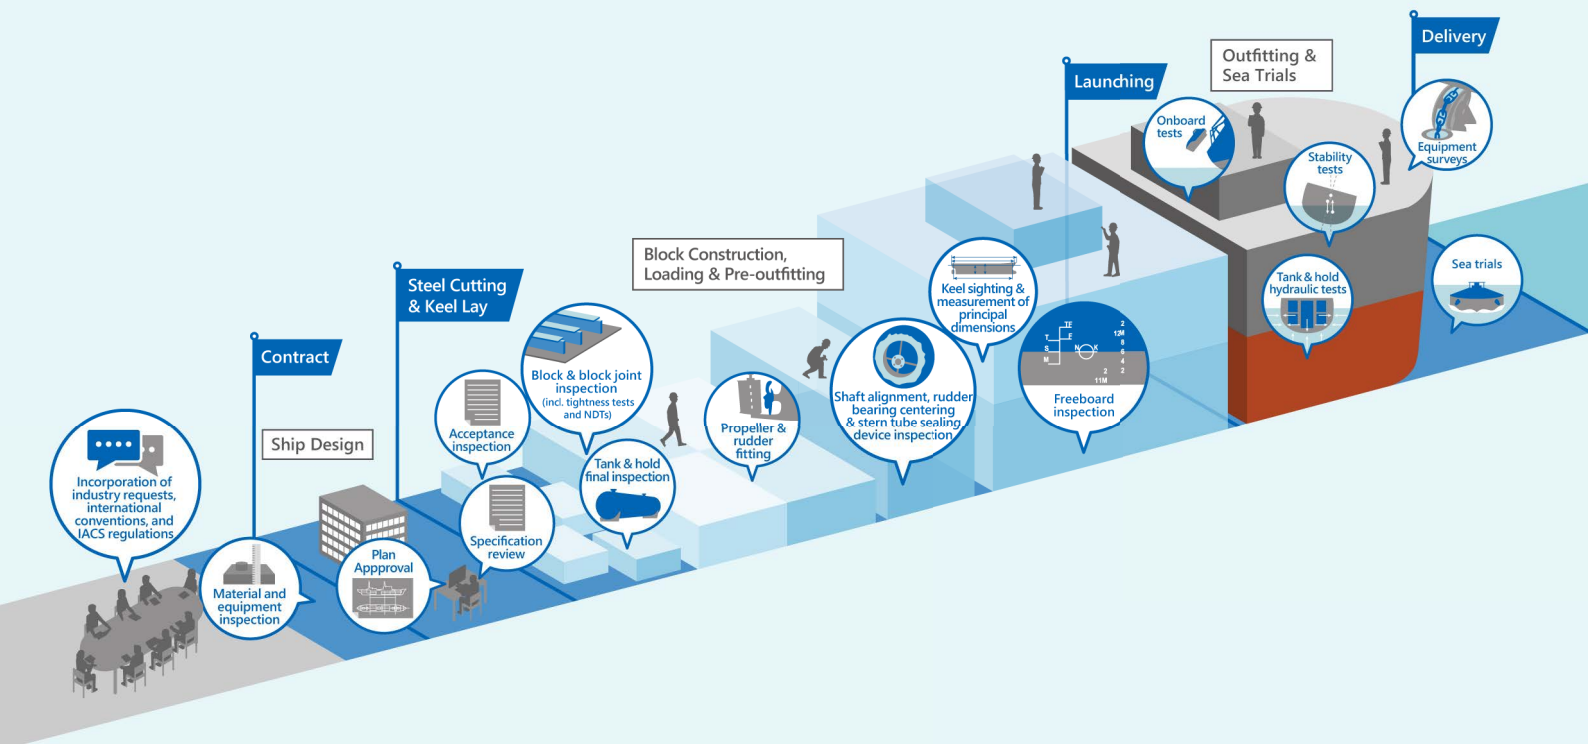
Delivery

Outfitting & Sea Trials

Launching

Onboard tests

Equipment surveys

Stability tests

Sea trials

Tank & hold hydraulic tests

Keel sighting & measurement of principal dimensions

Freeboard inspection

Block Construction, Loading & Pre-outfitting

Shaft alignment, rudder bearing centering & stern tube sealing device inspection

Propeller & rudder fitting

Steel Cutting & Keel Lay

Block & block joint inspection (incl. tightness tests and NDTs)

Tank & hold final inspection

Acceptance inspection

Specification review

Contract

Ship Design

Plan Appproval

Material and equipment inspection

Incorporation of industry requests, international conventions, and IACS regulations